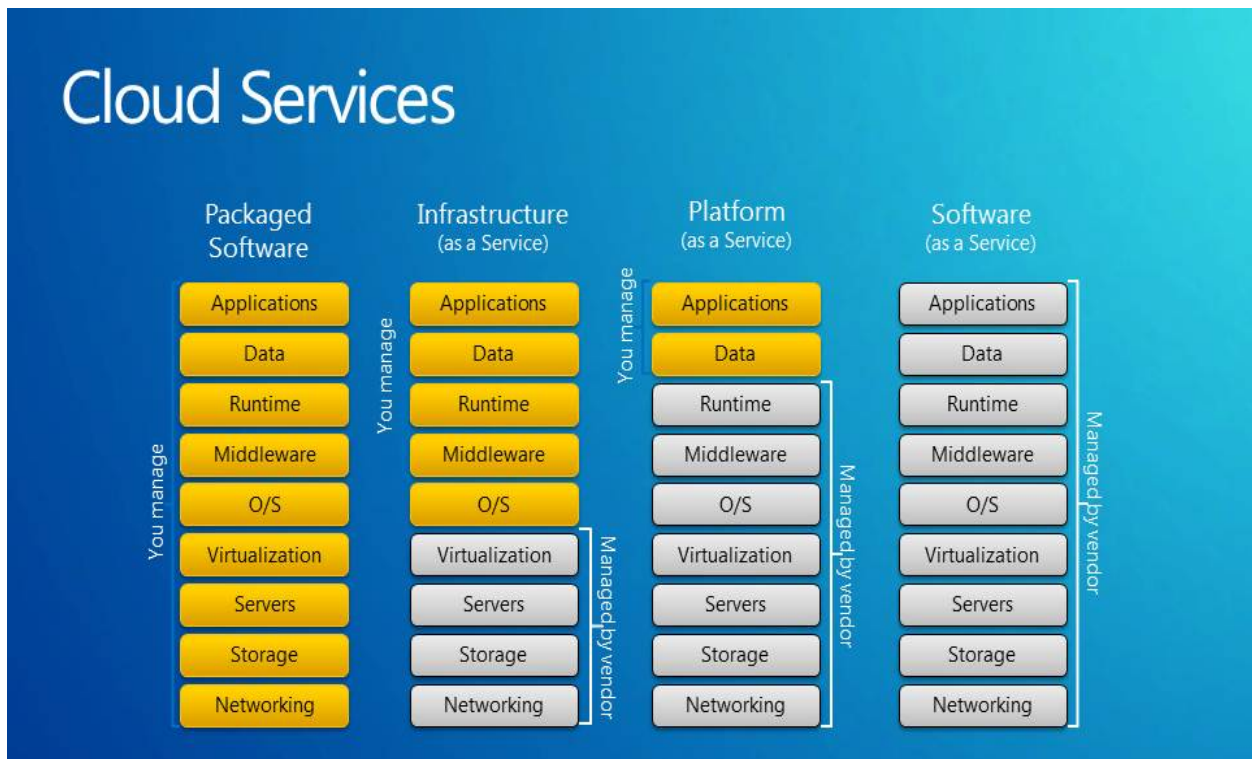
Cloud Services

Packaged Software

You manage

Applications
Data
Runtime
Middleware
O/S
Virtualization
Servers
Storage
Networking

Infrastructure
(as a Service)

You manage

Applications
Data
Runtime
Middleware
O/S

Managed by vendor

Virtualization
Servers
Storage
Networking

Platform
(as a Service)

You manage

Applications
Data

Managed by vendor

Runtime
Middleware
O/S
Virtualization
Servers
Storage
Networking

Software
(as a Service)

Managed by vendor

Applications
Data
Runtime
Middleware
O/S
Virtualization
Servers
Storage
Networking